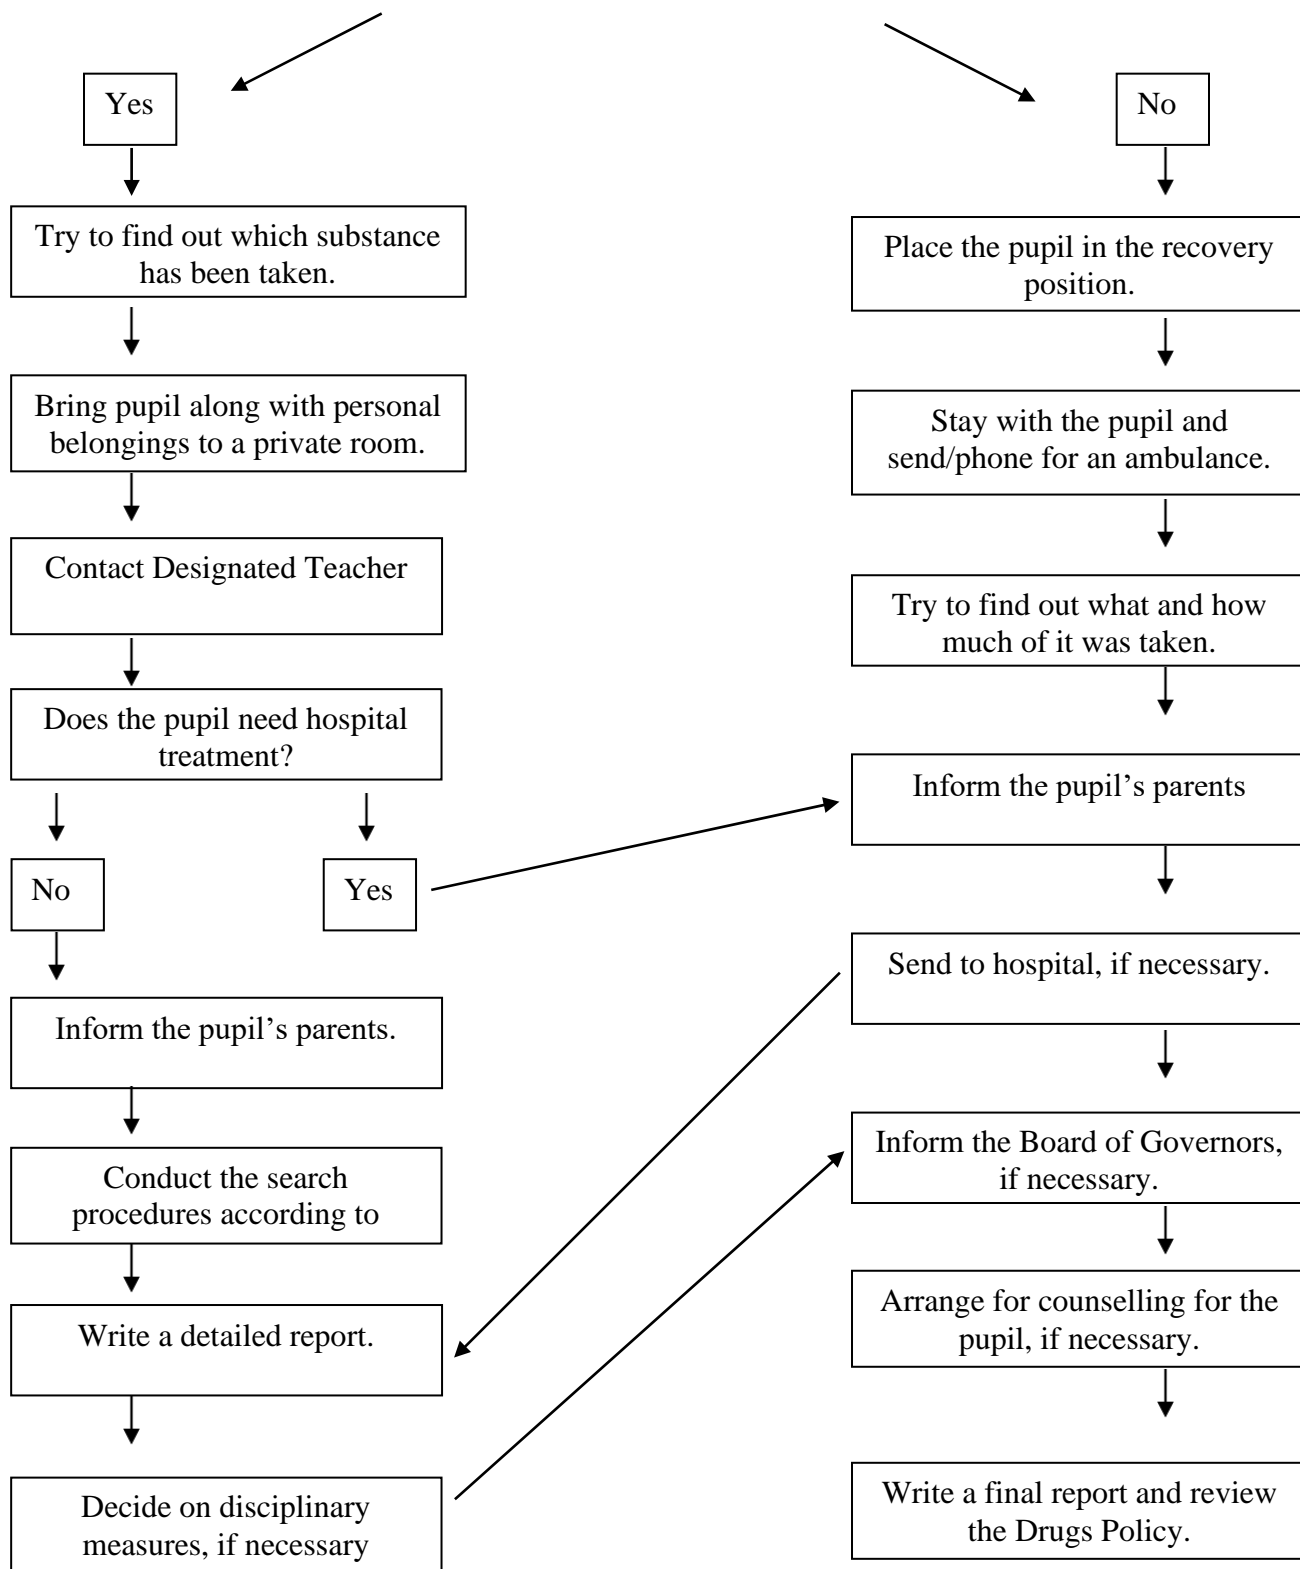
Yes

Try to find out which substance has been taken.

Bring pupil along with personal belongings to a private room.

Contact Designated Teacher

Does the pupil need hospital treatment?

No

Yes

Inform the pupil's parents.

Conduct the search procedures according to

Write a detailed report.

Decide on disciplinary measures, if necessary

No

Place the pupil in the recovery position.

Stay with the pupil and send/phone for an ambulance.

Try to find out what and how much of it was taken.

Inform the pupil's parents

Send to hospital, if necessary.

Inform the Board of Governors, if necessary.

Arrange for counselling for the pupil, if necessary.

Write a final report and review the Drugs Policy.